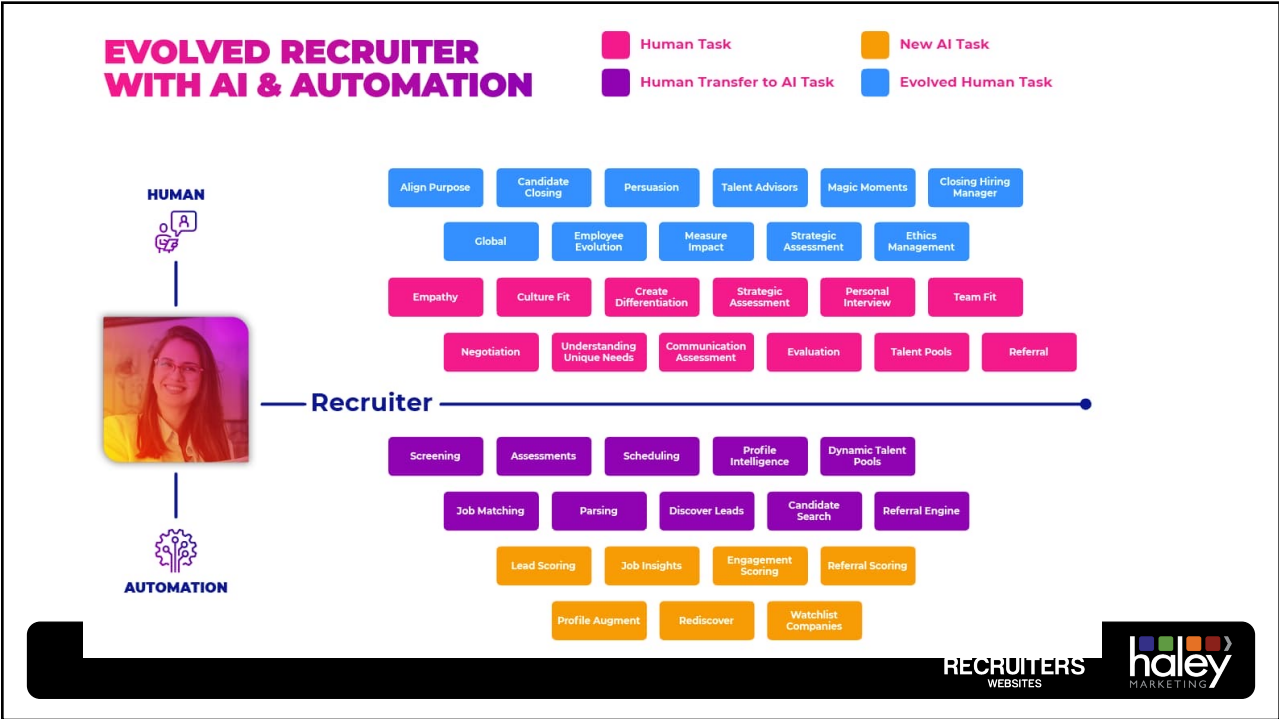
EVOLVED RECRUITER WITH AI & AUTOMATION

Human Task
New AI Task
Human Transfer to AI Task
Evolved Human Task

HUMAN

Align Purpose
Candidate Closing
Persuasion
Talent Advisors
Magic Moments
Closing Hiring Manager

Global
Employee Evolution
Measure Impact
Strategic Assessment
Ethics Management

Empathy
Culture Fit
Create Differentiation
Strategic Assessment
Personal Interview
Team Fit

Negotiation
Understanding Unique Needs
Communication Assessment
Evaluation
Talent Pools
Referral

Recruiter

Screening
Assessments
Scheduling
Profile Intelligence
Dynamic Talent Pools

Job Matching
Parsing
Discover Leads
Candidate Search
Referral Engine

Lead Scoring
Job Insights
Engagement Scoring
Referral Scoring

Profile Augment
Rediscover
Watchlist Companies

AUTOMATION

RECRUITERS WEBSITES
haley MARKETING